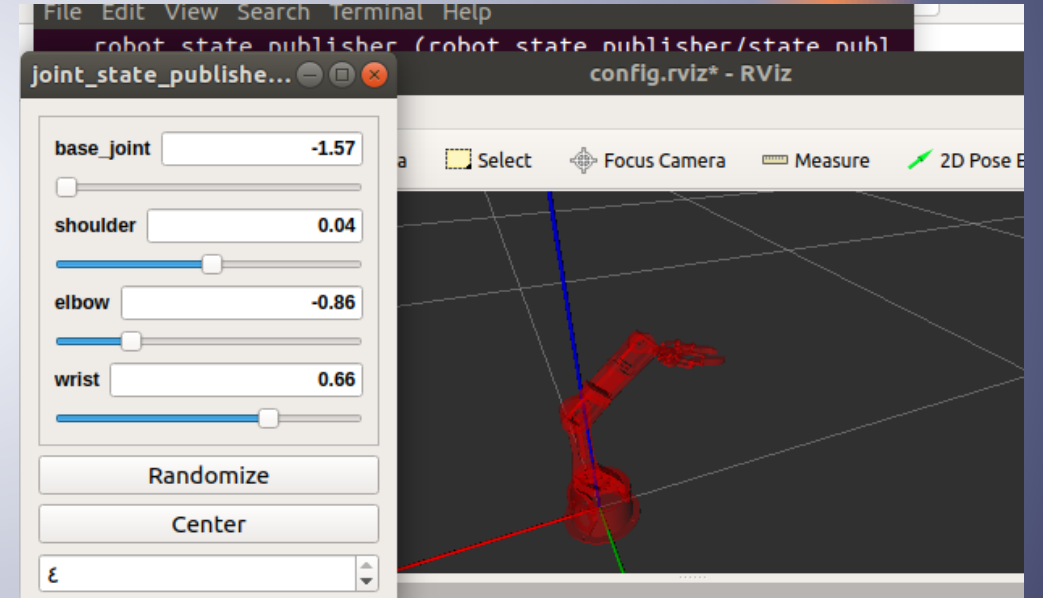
File Edit View Search Terminal Help
robot_state_publisher (robot_state_publisher/state_publ

joint_state_publishe...

config.rviz* - RViz

base_joint -1.57
shoulder 0.04
elbow -0.86
wrist 0.66

Randomize
Center
ε

a Select Focus Camera Measure 2D Pose E